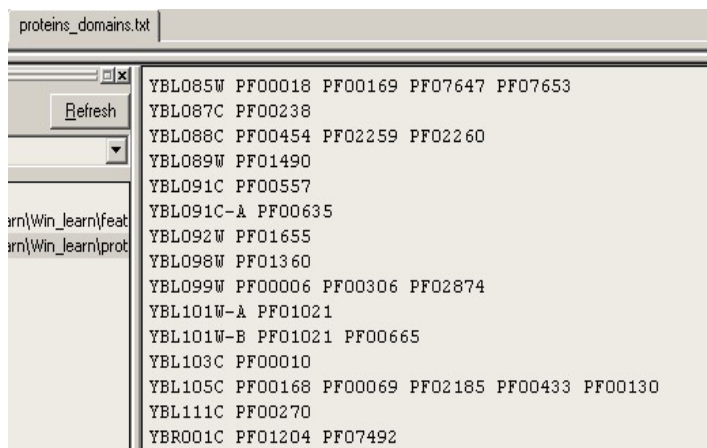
proteins_domains.txt

Refresh

arn\Win_learn\feat
arn\Win_learn\prot

YBL085W PF00018 PF00169 PF07647 PF07653
YBL087C PF00238
YBL088C PF00454 PF02259 PF02260
YBL089W PF01490
YBL091C PF00557
YBL091C-A PF00635
YBL092W PF01655
YBL098W PF01360
YBL099W PF00006 PF00306 PF02874
YBL101W-A PF01021
YBL101W-B PF01021 PF00665
YBL103C PF00010
YBL105C PF00168 PF00069 PF02185 PF00433 PF00130
YBL111C PF00270
YBR001C PF01204 PF07492